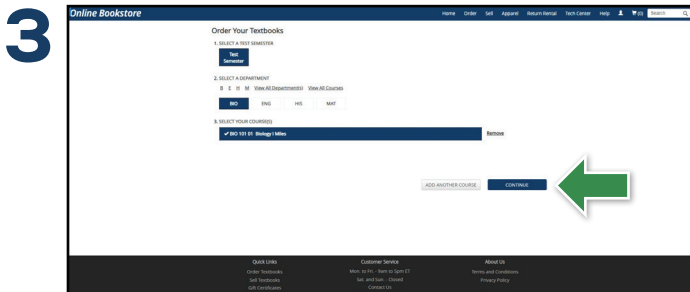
3

Online Bookstore

Home Order Sell Apparel Return Rental Tech Center Help (0) Search

Order Your Textbooks

1. SELECT A TEXT SEMESTER

Test Semester

2. SELECT A DEPARTMENT

B E H M View All Department(s) View All Courses

BIO ENG HIS MAT

3. SELECT YOUR COURSE(S)

✔ BIO 101 01 Biology I Miles

Remove

ADD ANOTHER COURSE CONTINUE

Quick Links
Order Textbooks
Sell Textbooks
Gift Certificates

Customer Service
Mon. to Fri. - 9am to 5pm ET
Sat. and Sun. - Closed
Contact Us

About Us
Terms and Conditions
Privacy Policy